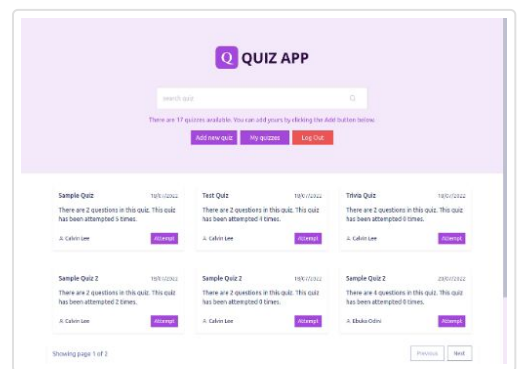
Q QUIZ APP

search quiz

There are 17 quizzes available. You can add yours by clicking the Add button below.

Add new quiz
My quizzes
Log Out

Sample Quiz
19/7/2022
There are 2 questions in this quiz. This quiz has been attempted 5 times.
Calvin Lee
Attempt

Test Quiz
19/7/2022
There are 2 questions in this quiz. This quiz has been attempted 4 times.
Calvin Lee
Attempt

Trivia Quiz
19/7/2022
There are 2 questions in this quiz. This quiz has been attempted 0 times.
Calvin Lee
Attempt

Sample Quiz 2
19/7/2022
There are 2 questions in this quiz. This quiz has been attempted 2 times.
Calvin Lee
Attempt

Sample Quiz 2
19/7/2022
There are 2 questions in this quiz. This quiz has been attempted 0 times.
Calvin Lee
Attempt

Sample Quiz 2
29/07/2022
There are 4 questions in this quiz. This quiz has been attempted 0 times.
Ebuka Odini
Attempt

Showing page 1 of 2
Previous
Next